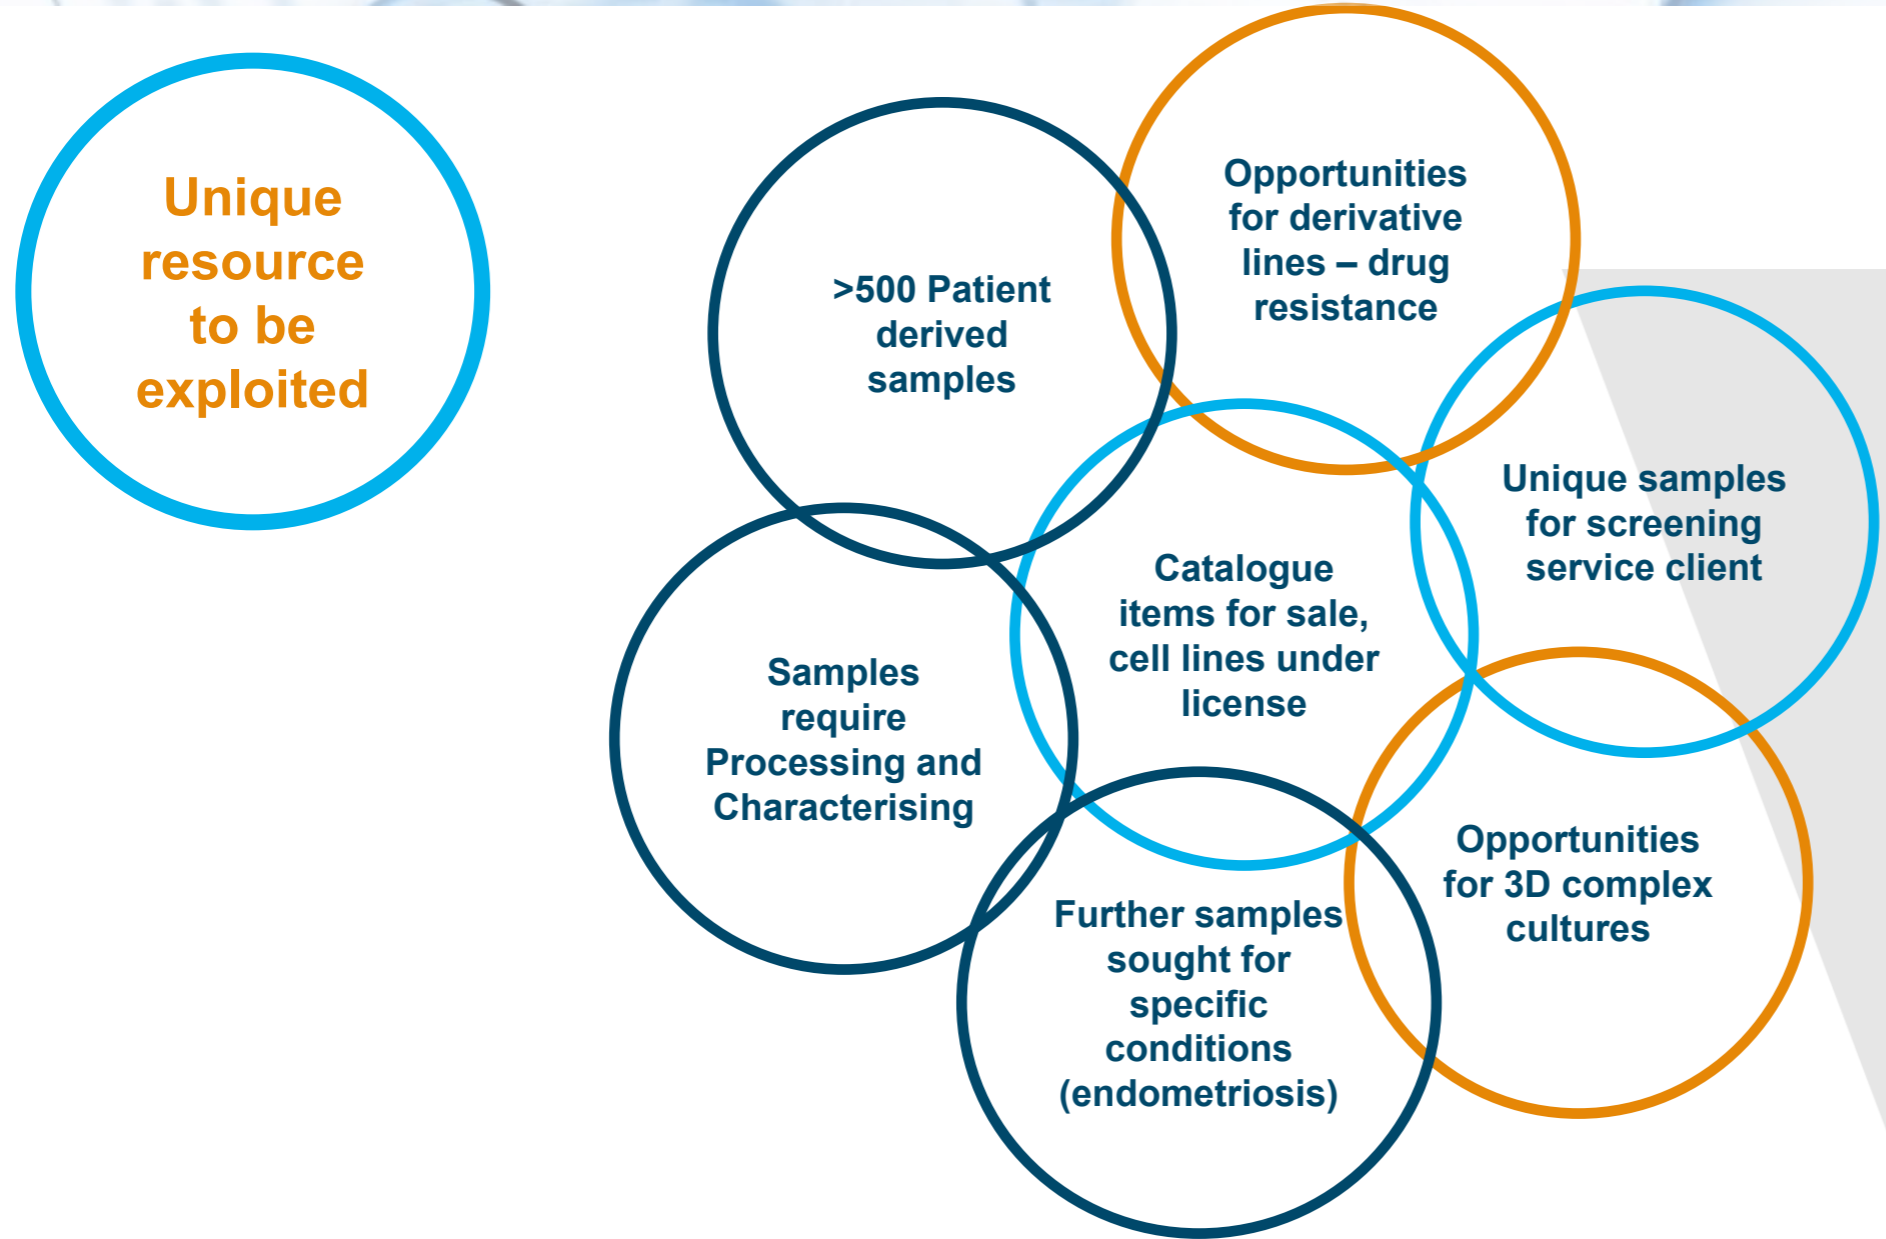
Unique resource to be exploited

>500 Patient derived samples

Opportunities for derivative lines – drug resistance

Unique samples for screening service client

Catalogue items for sale, cell lines under license

Samples require Processing and Characterising

Opportunities for 3D complex cultures

Further samples sought for specific conditions (endometriosis)